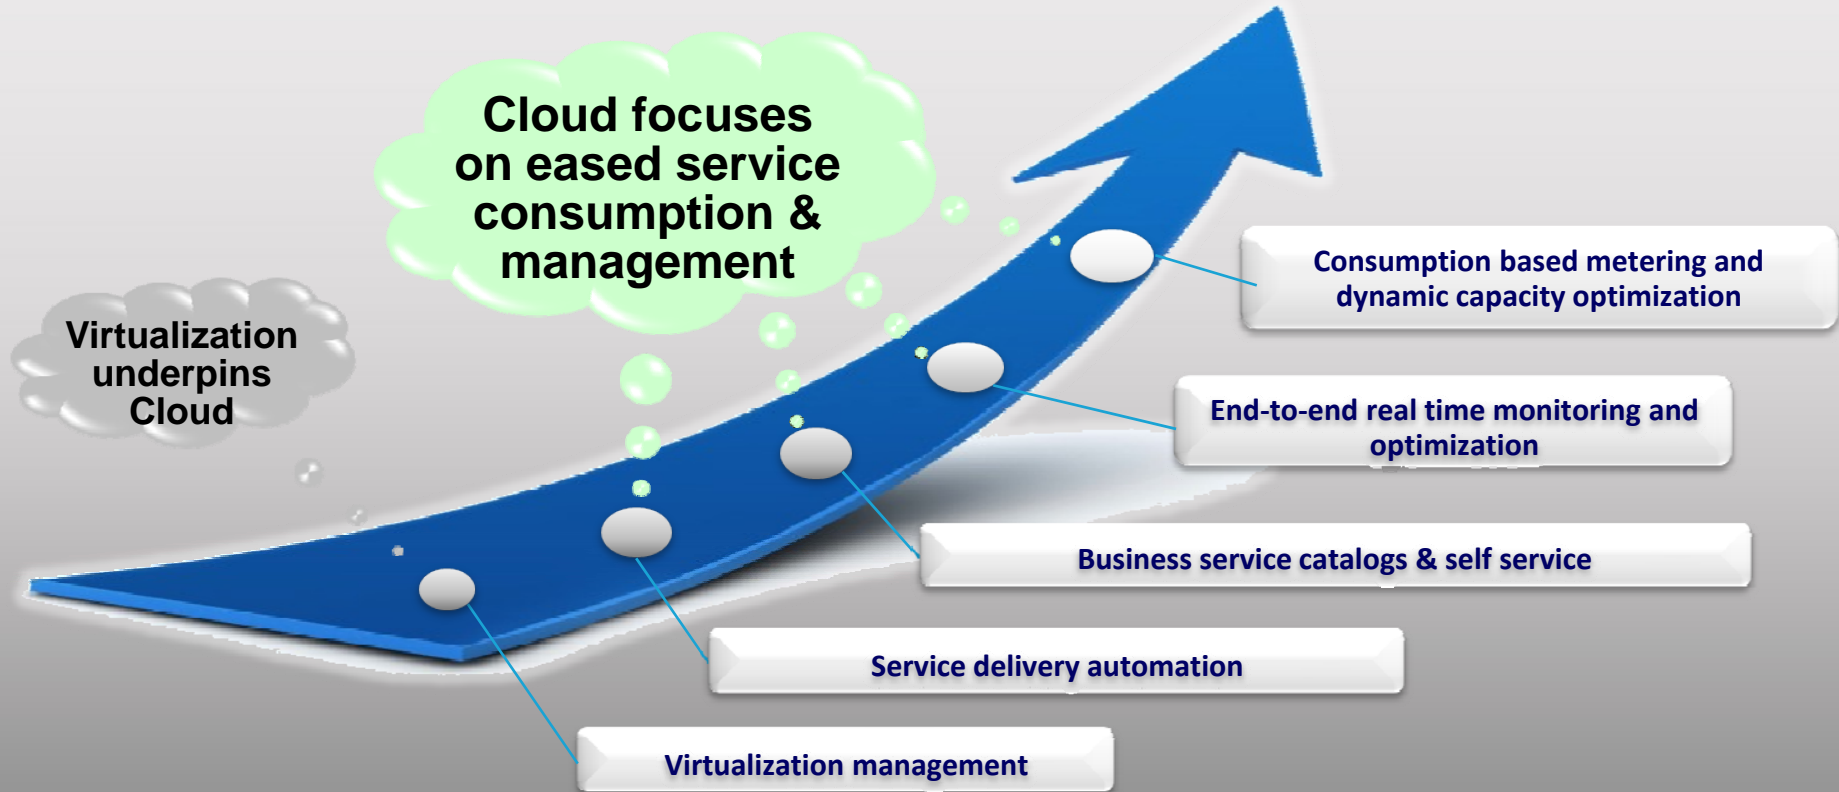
Virtualization underpins Cloud

Cloud focuses on eased service consumption & management

Consumption based metering and dynamic capacity optimization

End-to-end real time monitoring and optimization

Business service catalogs & self service

Service delivery automation

Virtualization management